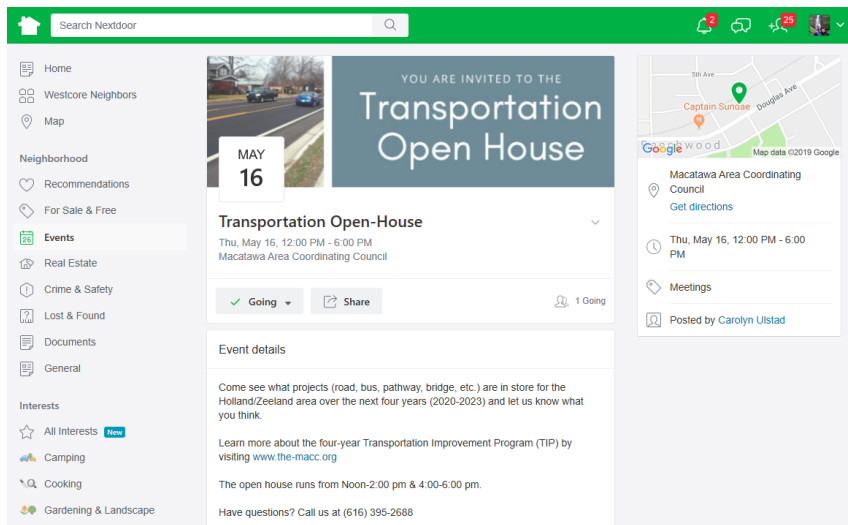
Search Nextdoor

2

25

Home

Westcore Neighbors

Map

Neighborhood

Recommendations

For Sale & Free

Events

Real Estate

Crime & Safety

Lost & Found

Documents

General

Interests

All Interests New

Camping

Cooking

Gardening & Landscape

MAY
16

YOU ARE INVITED TO THE
Transportation Open House

Transportation Open-House

Thu, May 16, 12:00 PM - 6:00 PM
Macatawa Area Coordinating Council

Going

Share

1 Going

Event details

Come see what projects (road, bus, pathway, bridge, etc.) are in store for the Holland/Zeeland area over the next four years (2020-2023) and let us know what you think.

Learn more about the four-year Transportation Improvement Program (TIP) by visiting www.the-macc.org

The open house runs from Noon-2:00 pm & 4:00-6:00 pm.

Have questions? Call us at (616) 395-2688

5th Ave

Captain Sundae

Douglas Ave

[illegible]wood

Google

Map data ©2019 Google

Macatawa Area Coordinating Council

Get directions

Thu, May 16, 12:00 PM - 6:00 PM

Meetings

Posted by Carolyn Ulstad